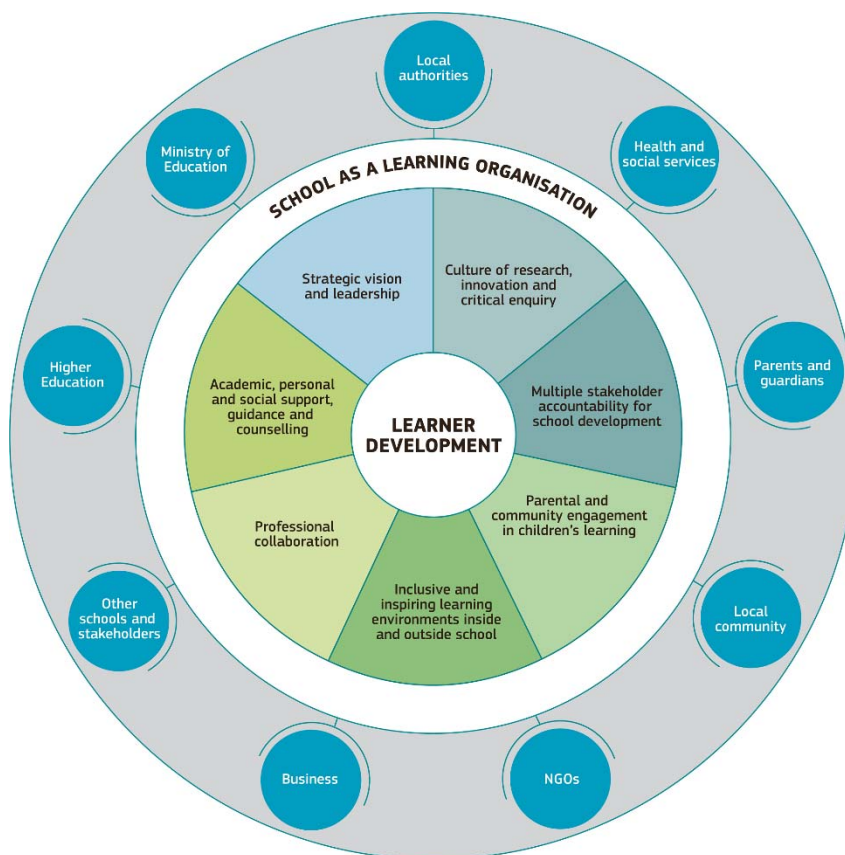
Local authorities

Health and social services

Parents and guardians

Local community

NGOs

Business

Other schools and stakeholders

Higher Education

Ministry of Education

SCHOOL AS A LEARNING ORGANISATION

Strategic vision and leadership

Culture of research, innovation and critical enquiry

Multiple stakeholder accountability for school development

Parental and community engagement in children's learning

Inclusive and inspiring learning environments inside and outside school

Professional collaboration

Academic, personal and social support, guidance and counselling

LEARNER DEVELOPMENT